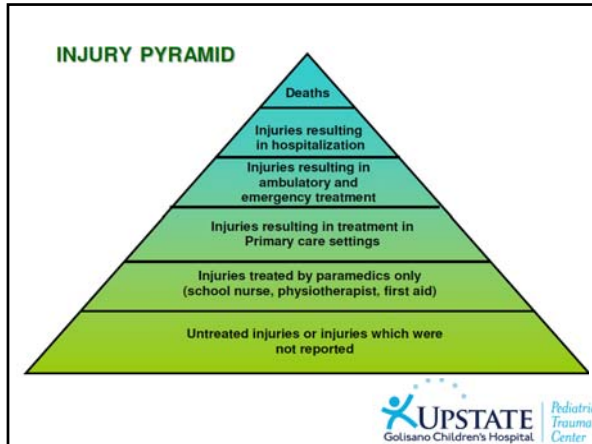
INJURY PYRAMID

Deaths

Injuries resulting in hospitalization

Injuries resulting in ambulatory and emergency treatment

Injuries resulting in treatment in Primary care settings

Injuries treated by paramedics only (school nurse, physiotherapist, first aid)

Untreated injuries or injuries which were not reported

UPSTATE
Golisano Children's Hospital

Pediatric Trauma Center